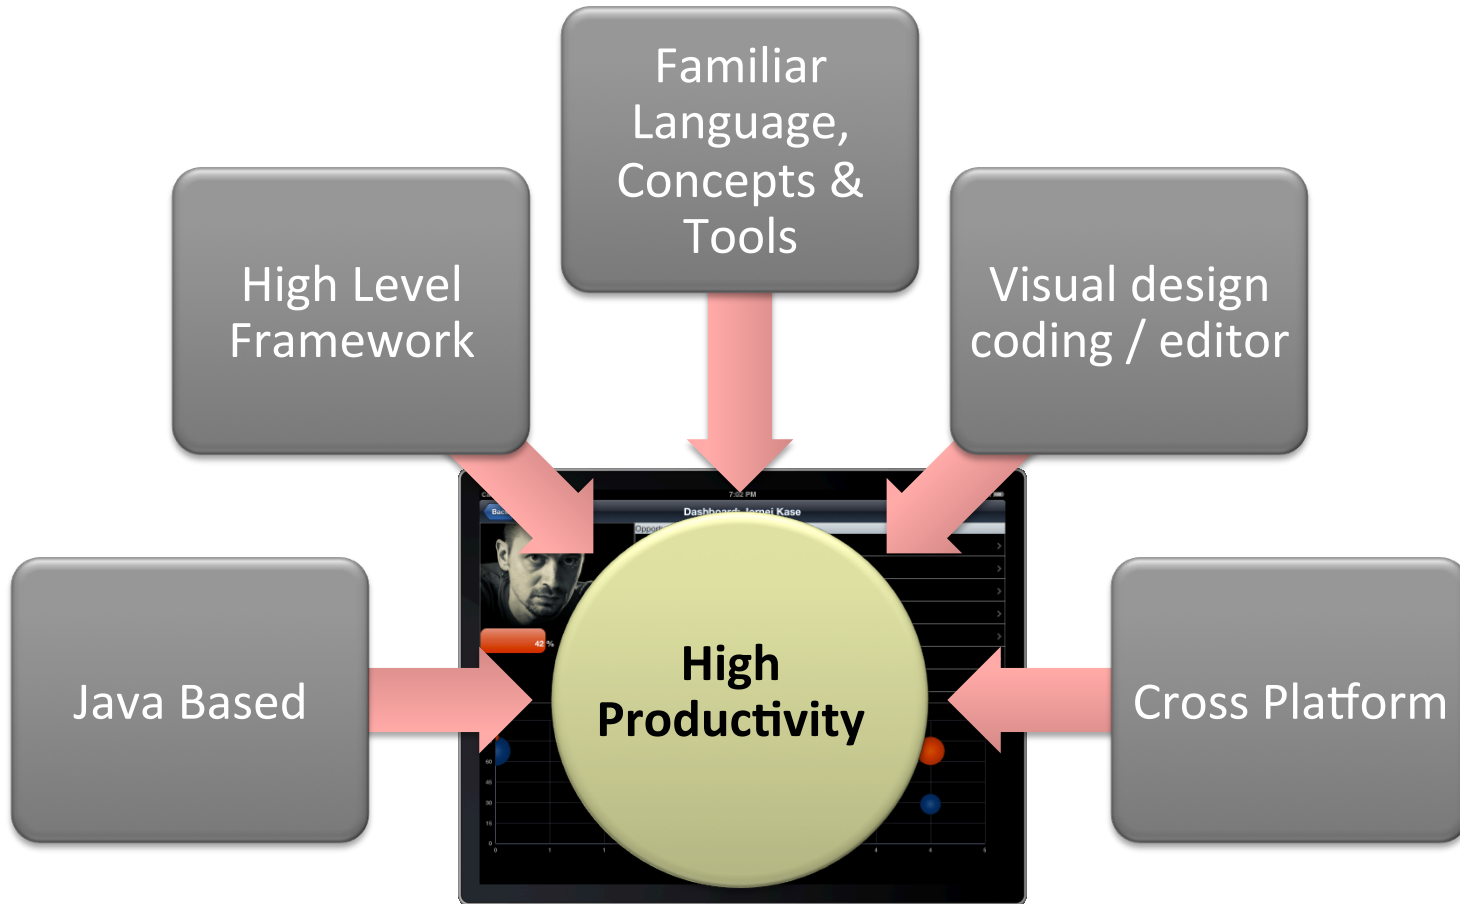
Familiar Language, Concepts & Tools

High Level Framework

Visual design coding / editor

Java Based

Cross Platform

High Productivity

7:02 PM

Back

Dashboard: Jamei Kase

Opport

42 %

60

45

30

15

0